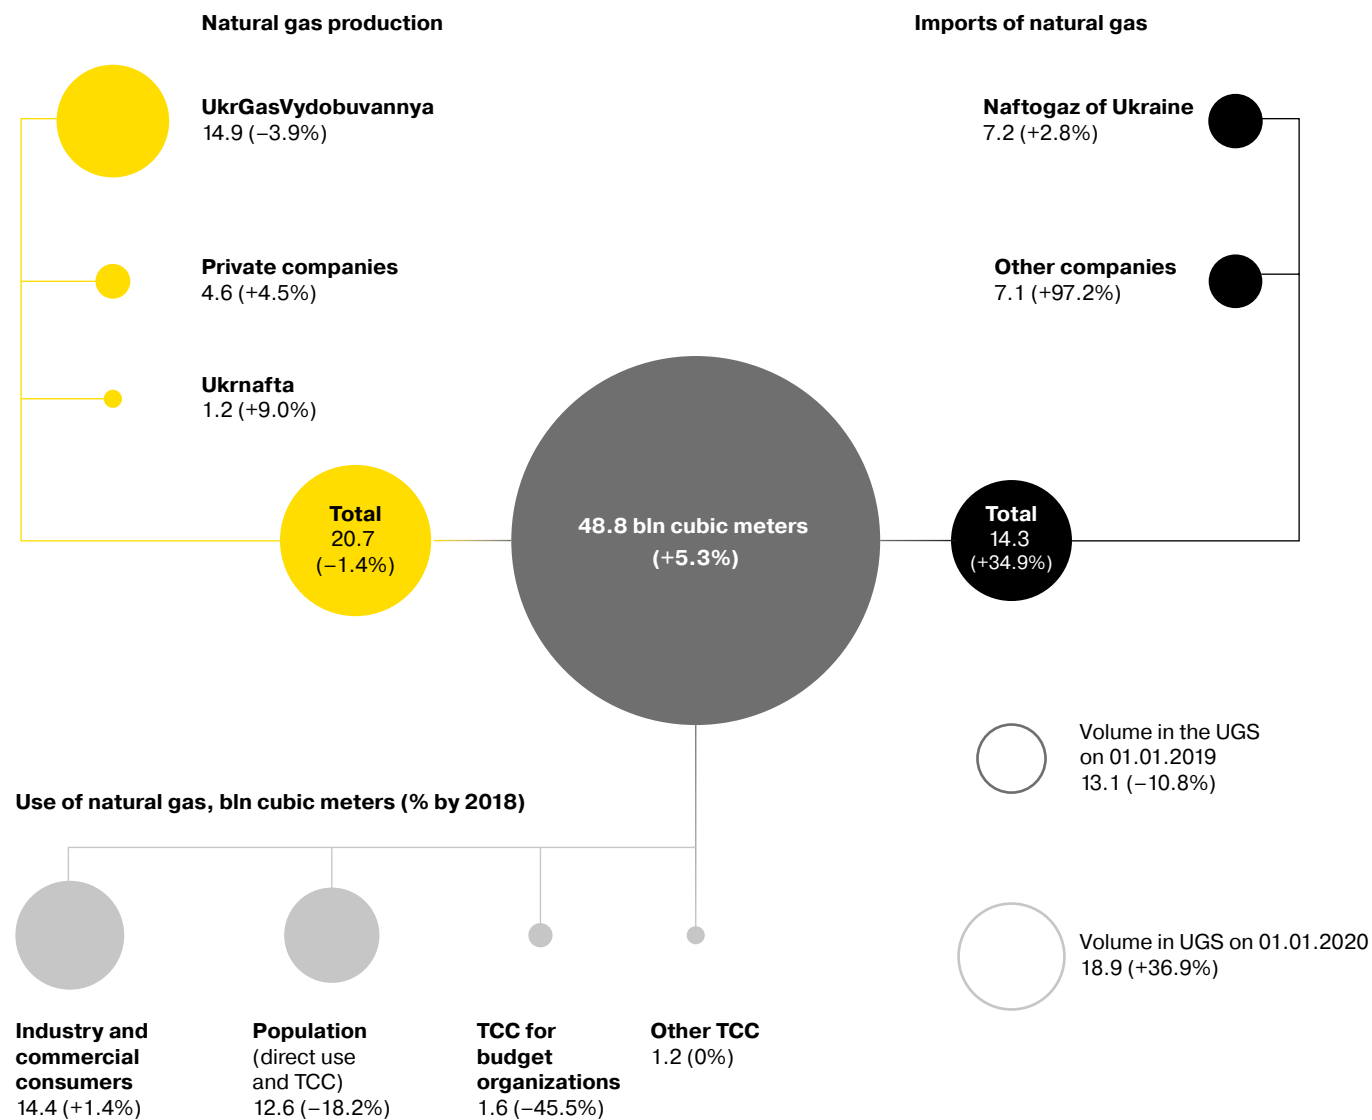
Natural gas production

Imports of natural gas

UkrGasVydobuvannya
14.9 (–3.9%)

Naftogaz of Ukraine
7.2 (+2.8%)

Private companies
4.6 (+4.5%)

Other companies
7.1 (+97.2%)

Ukrnafta
1.2 (+9.0%)

Total
20.7
(–1.4%)

48.8 bln cubic meters
(+5.3%)

Total
14.3
(+34.9%)

Volume in the UGS on 01.01.2019
13.1 (–10.8%)

Use of natural gas, bln cubic meters (% by 2018)

Volume in UGS on 01.01.2020
18.9 (+36.9%)

Industry and commercial consumers
14.4 (+1.4%)

Population
(direct use and TCC)
12.6 (–18.2%)

TCC for budget organizations
1.6 (–45.5%)

Other TCC
1.2 (0%)